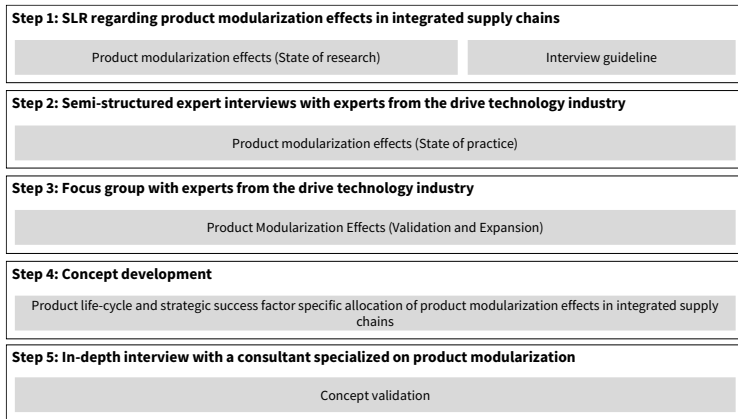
**Step 1: SLR regarding product modularization effects in integrated supply chains**

Product modularization effects (State of research)

Interview guideline

**Step 2: Semi-structured expert interviews with experts from the drive technology industry**

Product modularization effects (State of practice)

**Step 3: Focus group with experts from the drive technology industry**

Product Modularization Effects (Validation and Expansion)

**Step 4: Concept development**

Product life-cycle and strategic success factor specific allocation of product modularization effects in integrated supply chains

**Step 5: In-depth interview with a consultant specialized on product modularization**

Concept validation